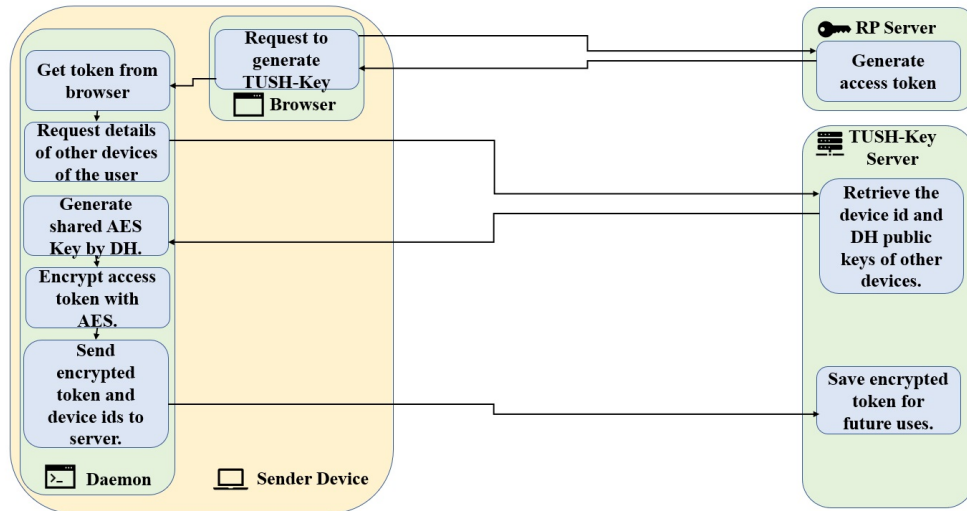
Request to generate TUSH-Key

Browser

Get token from browser

Request details of other devices of the user

Generate shared AES Key by DH.

Encrypt access token with AES.

Send encrypted token and device ids to server.

Daemon

Sender Device

RP Server

Generate access token

TUSH-Key Server

Retrieve the device id and DH public keys of other devices.

Save encrypted token for future uses.